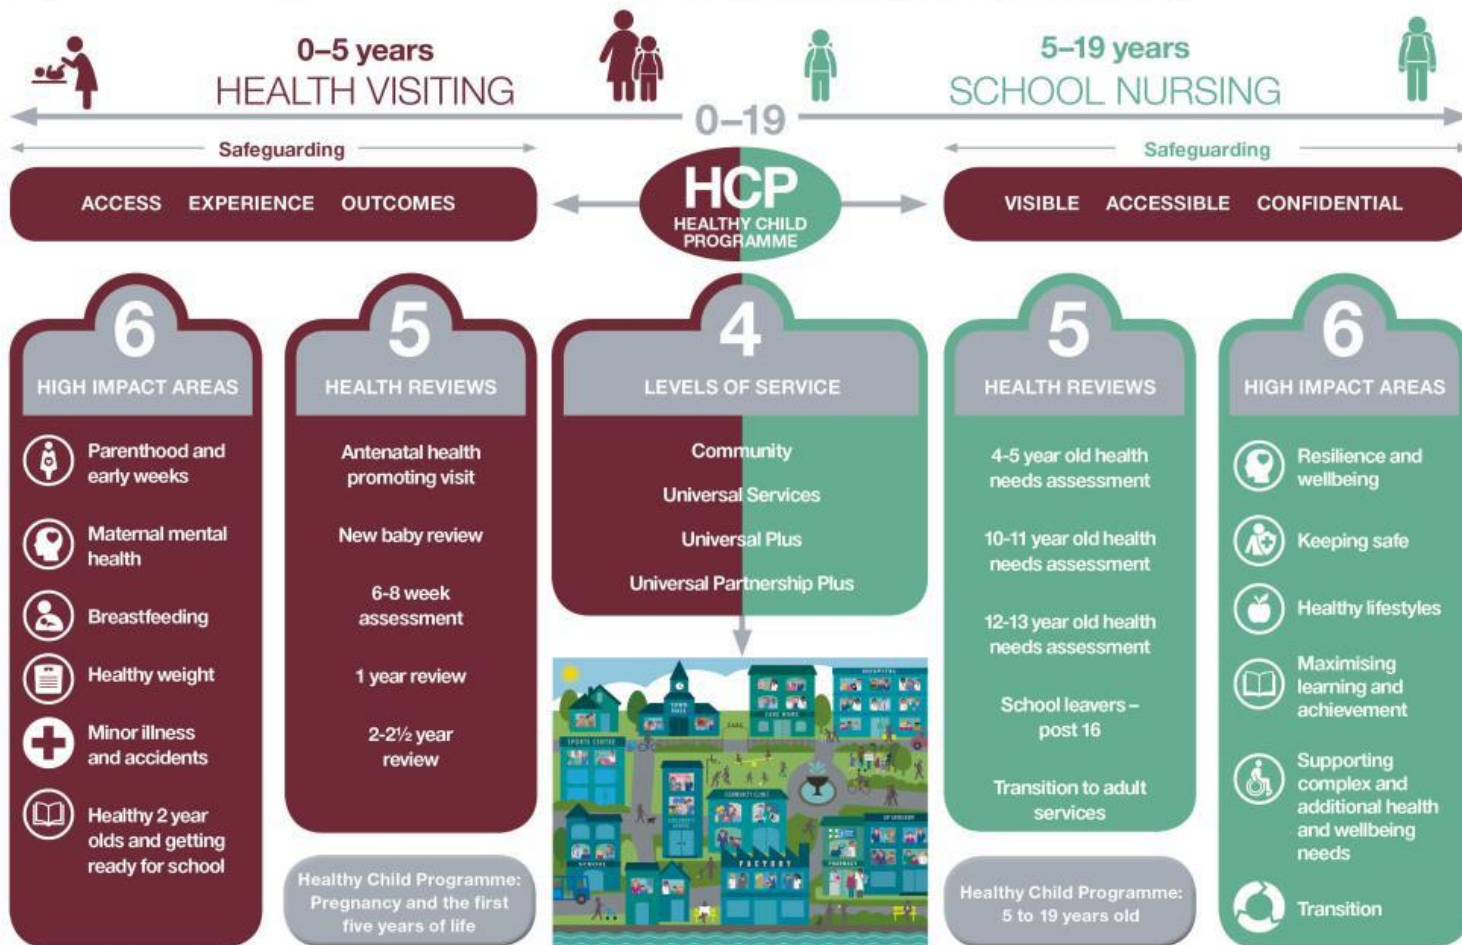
0–5 years
HEALTH VISITING

5–19 years
SCHOOL NURSING

0–19

Safeguarding

Safeguarding

ACCESS EXPERIENCE OUTCOMES

HCP
HEALTHY CHILD PROGRAMME

VISIBLE ACCESSIBLE CONFIDENTIAL

6
HIGH IMPACT AREAS

Parenthood and early weeks

Maternal mental health

Breastfeeding

Healthy weight

Minor illness and accidents

Healthy 2 year olds and getting ready for school

5
HEALTH REVIEWS

Antenatal health promoting visit

New baby review

6-8 week assessment

1 year review

2-2½ year review

Healthy Child Programme: Pregnancy and the first five years of life

4
LEVELS OF SERVICE

Community

Universal Services

Universal Plus

Universal Partnership Plus

5
HEALTH REVIEWS

4-5 year old health needs assessment

10-11 year old health needs assessment

12-13 year old health needs assessment

School leavers – post 16

Transition to adult services

Healthy Child Programme: 5 to 19 years old

6
HIGH IMPACT AREAS

Resilience and wellbeing

Keeping safe

Healthy lifestyles

Maximising learning and achievement

Supporting complex and additional health and wellbeing needs

Transition